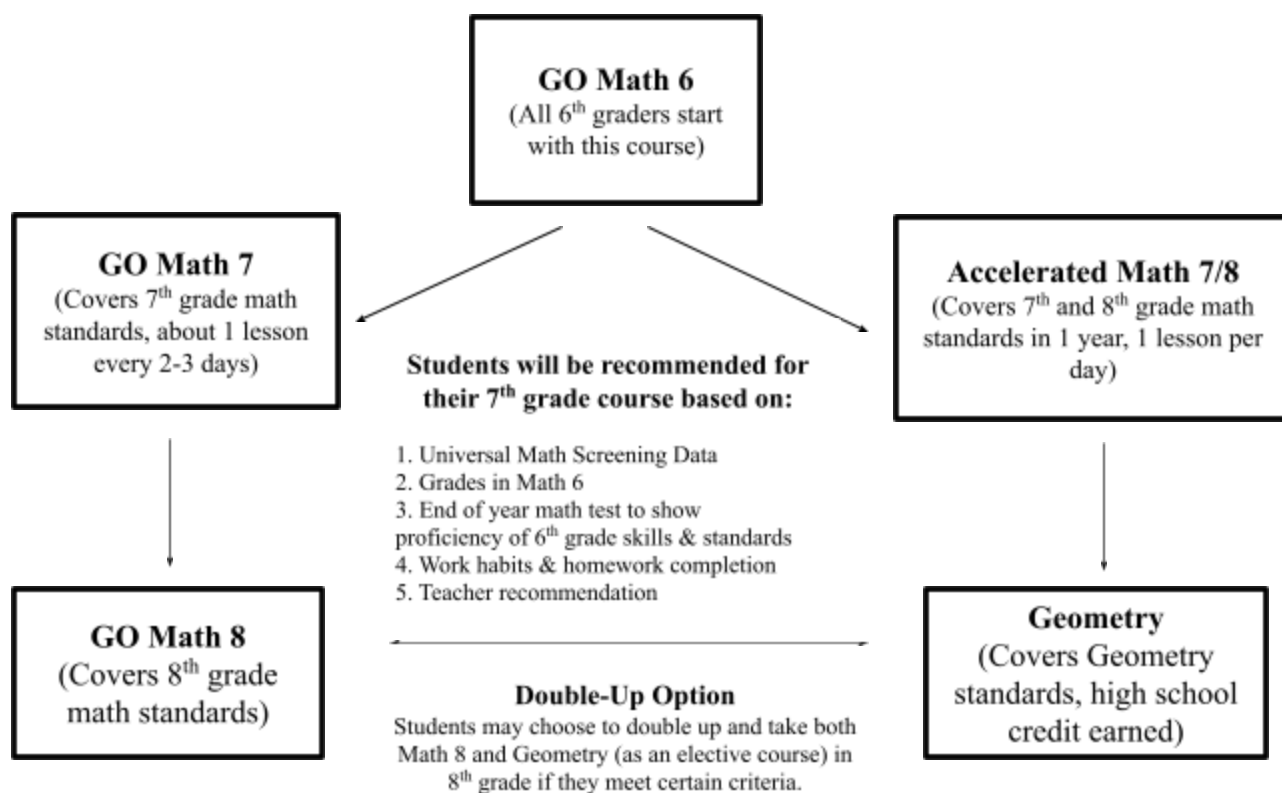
**GO Math 6**
(All 6$^{th}$ graders start with this course)

**GO Math 7**
(Covers 7$^{th}$ grade math standards, about 1 lesson every 2-3 days)

**Accelerated Math 7/8**
(Covers 7$^{th}$ and 8$^{th}$ grade math standards in 1 year, 1 lesson per day)

**Students will be recommended for their 7$^{th}$ grade course based on:**

1. Universal Math Screening Data
2. Grades in Math 6
3. End of year math test to show proficiency of 6$^{th}$ grade skills & standards
4. Work habits & homework completion
5. Teacher recommendation

**GO Math 8**
(Covers 8$^{th}$ grade math standards)

**Geometry**
(Covers Geometry standards, high school credit earned)

**Double-Up Option**
Students may choose to double up and take both Math 8 and Geometry (as an elective course) in 8$^{th}$ grade if they meet certain criteria.